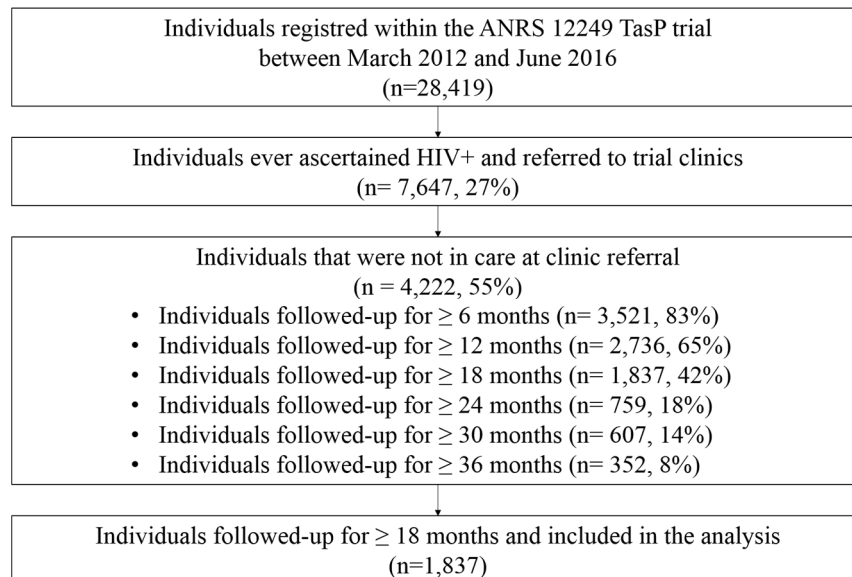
Individuals registred within the ANRS 12249 TasP trial between March 2012 and June 2016
(n=28,419)

Individuals ever ascertained HIV+ and referred to trial clinics
(n= 7,647, 27%)

Individuals that were not in care at clinic referral
(n = 4,222, 55%)

- Individuals followed-up for $\geq$ 6 months (n= 3,521, 83%)
- Individuals followed-up for $\geq$ 12 months (n= 2,736, 65%)
- Individuals followed-up for $\geq$ 18 months (n= 1,837, 42%)
- Individuals followed-up for $\geq$ 24 months (n= 759, 18%)
- Individuals followed-up for $\geq$ 30 months (n= 607, 14%)
- Individuals followed-up for $\geq$ 36 months (n= 352, 8%)

Individuals followed-up for $\geq$ 18 months and included in the analysis
(n=1,837)